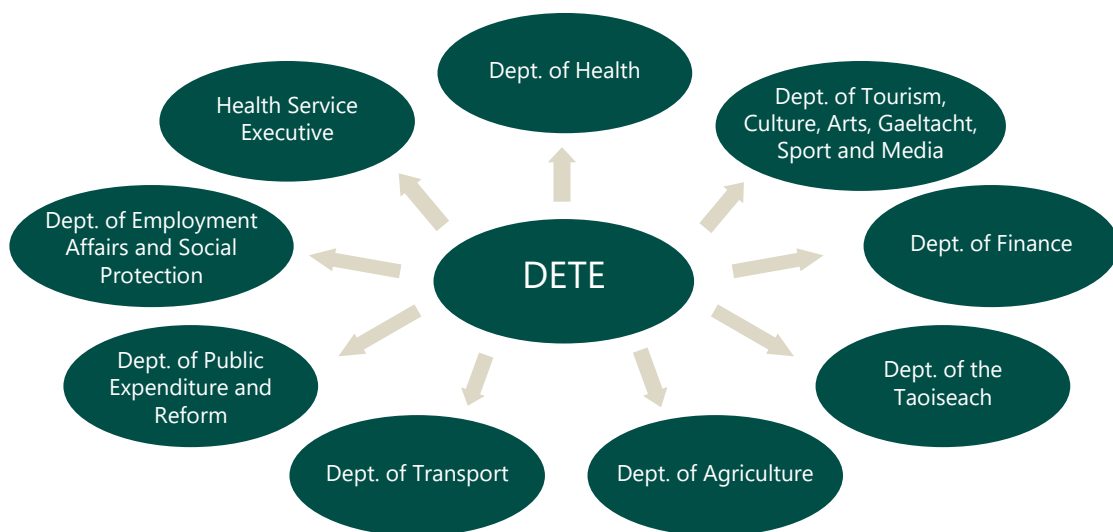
DETE

Dept. of Health

Dept. of Tourism, Culture, Arts, Gaeltacht, Sport and Media

Dept. of Finance

Dept. of the Taoiseach

Dept. of Agriculture

Dept. of Transport

Dept. of Public Expenditure and Reform

Dept. of Employment Affairs and Social Protection

Health Service Executive